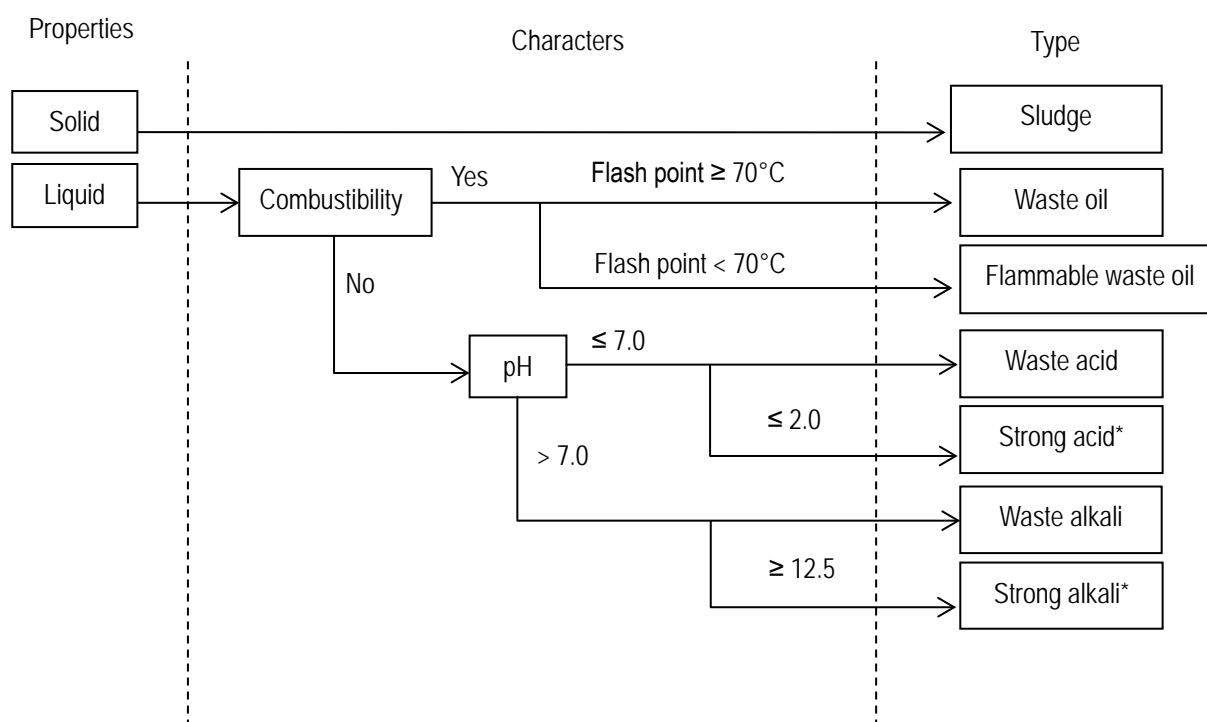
Properties

Characters

Type

Solid

Sludge

Liquid

Combustibility

Yes

Flash point ≥ 70°C

Waste oil

Flash point < 70°C

Flammable waste oil

No

pH

≤ 7.0

Waste acid

≤ 2.0

Strong acid*

> 7.0

Waste alkali

≥ 12.5

Strong alkali*